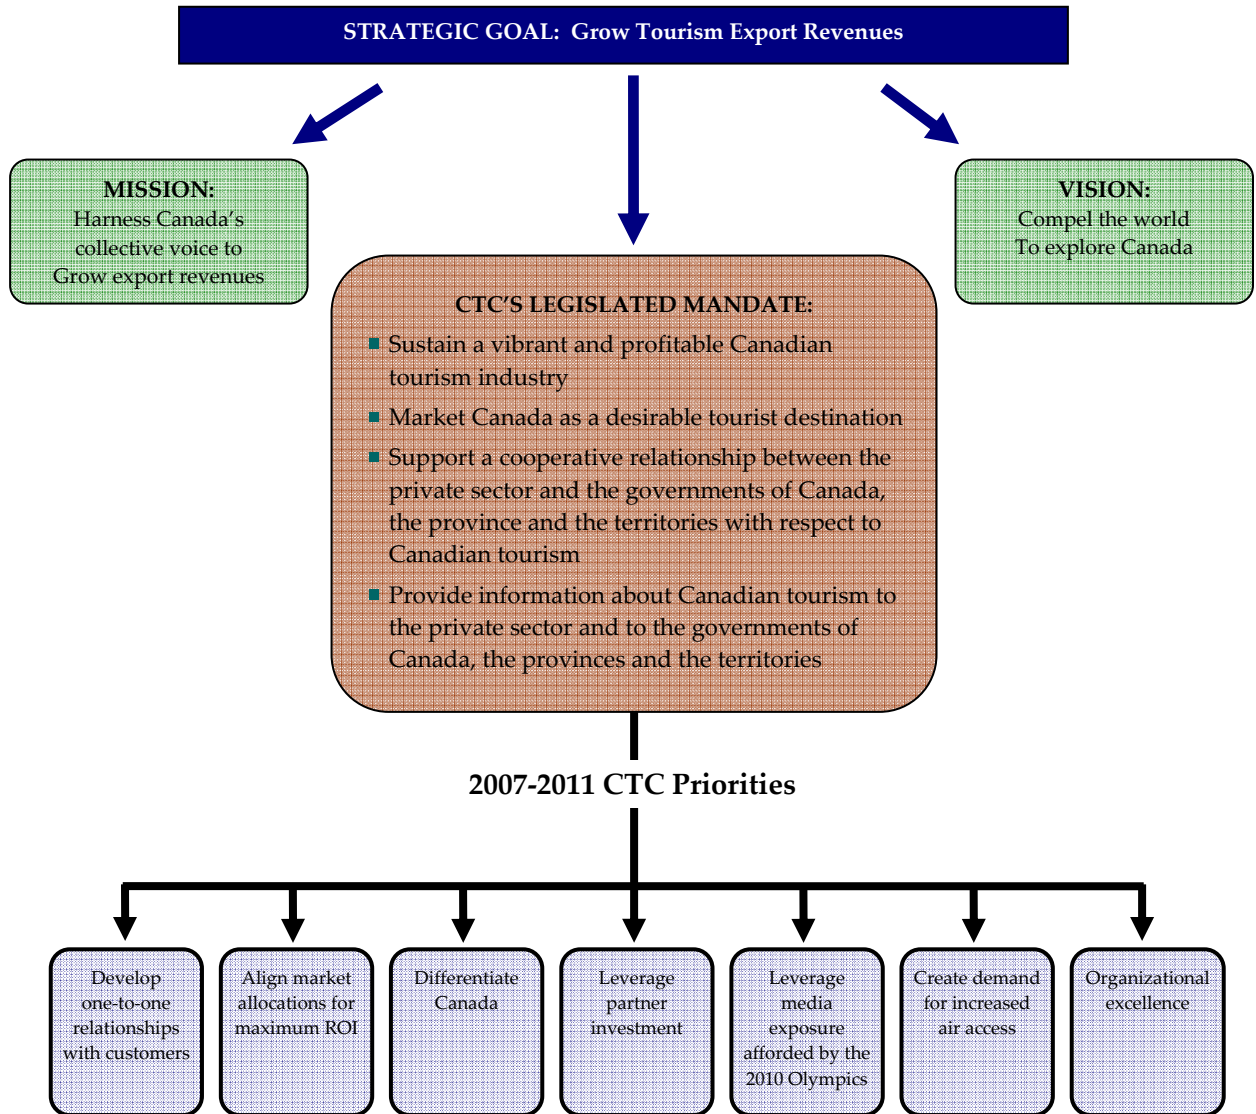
STRATEGIC GOAL: Grow Tourism Export Revenues

MISSION:
Harness Canada's collective voice to Grow export revenues

VISION:
Compel the world To explore Canada

CTC'S LEGISLATED MANDATE:

- Sustain a vibrant and profitable Canadian tourism industry
- Market Canada as a desirable tourist destination
- Support a cooperative relationship between the private sector and the governments of Canada, the province and the territories with respect to Canadian tourism
- Provide information about Canadian tourism to the private sector and to the governments of Canada, the provinces and the territories

2007-2011 CTC Priorities

Develop one-to-one relationships with customers

Align market allocations for maximum ROI

Differentiate Canada

Leverage partner investment

Leverage media exposure afforded by the 2010 Olympics

Create demand for increased air access

Organizational excellence